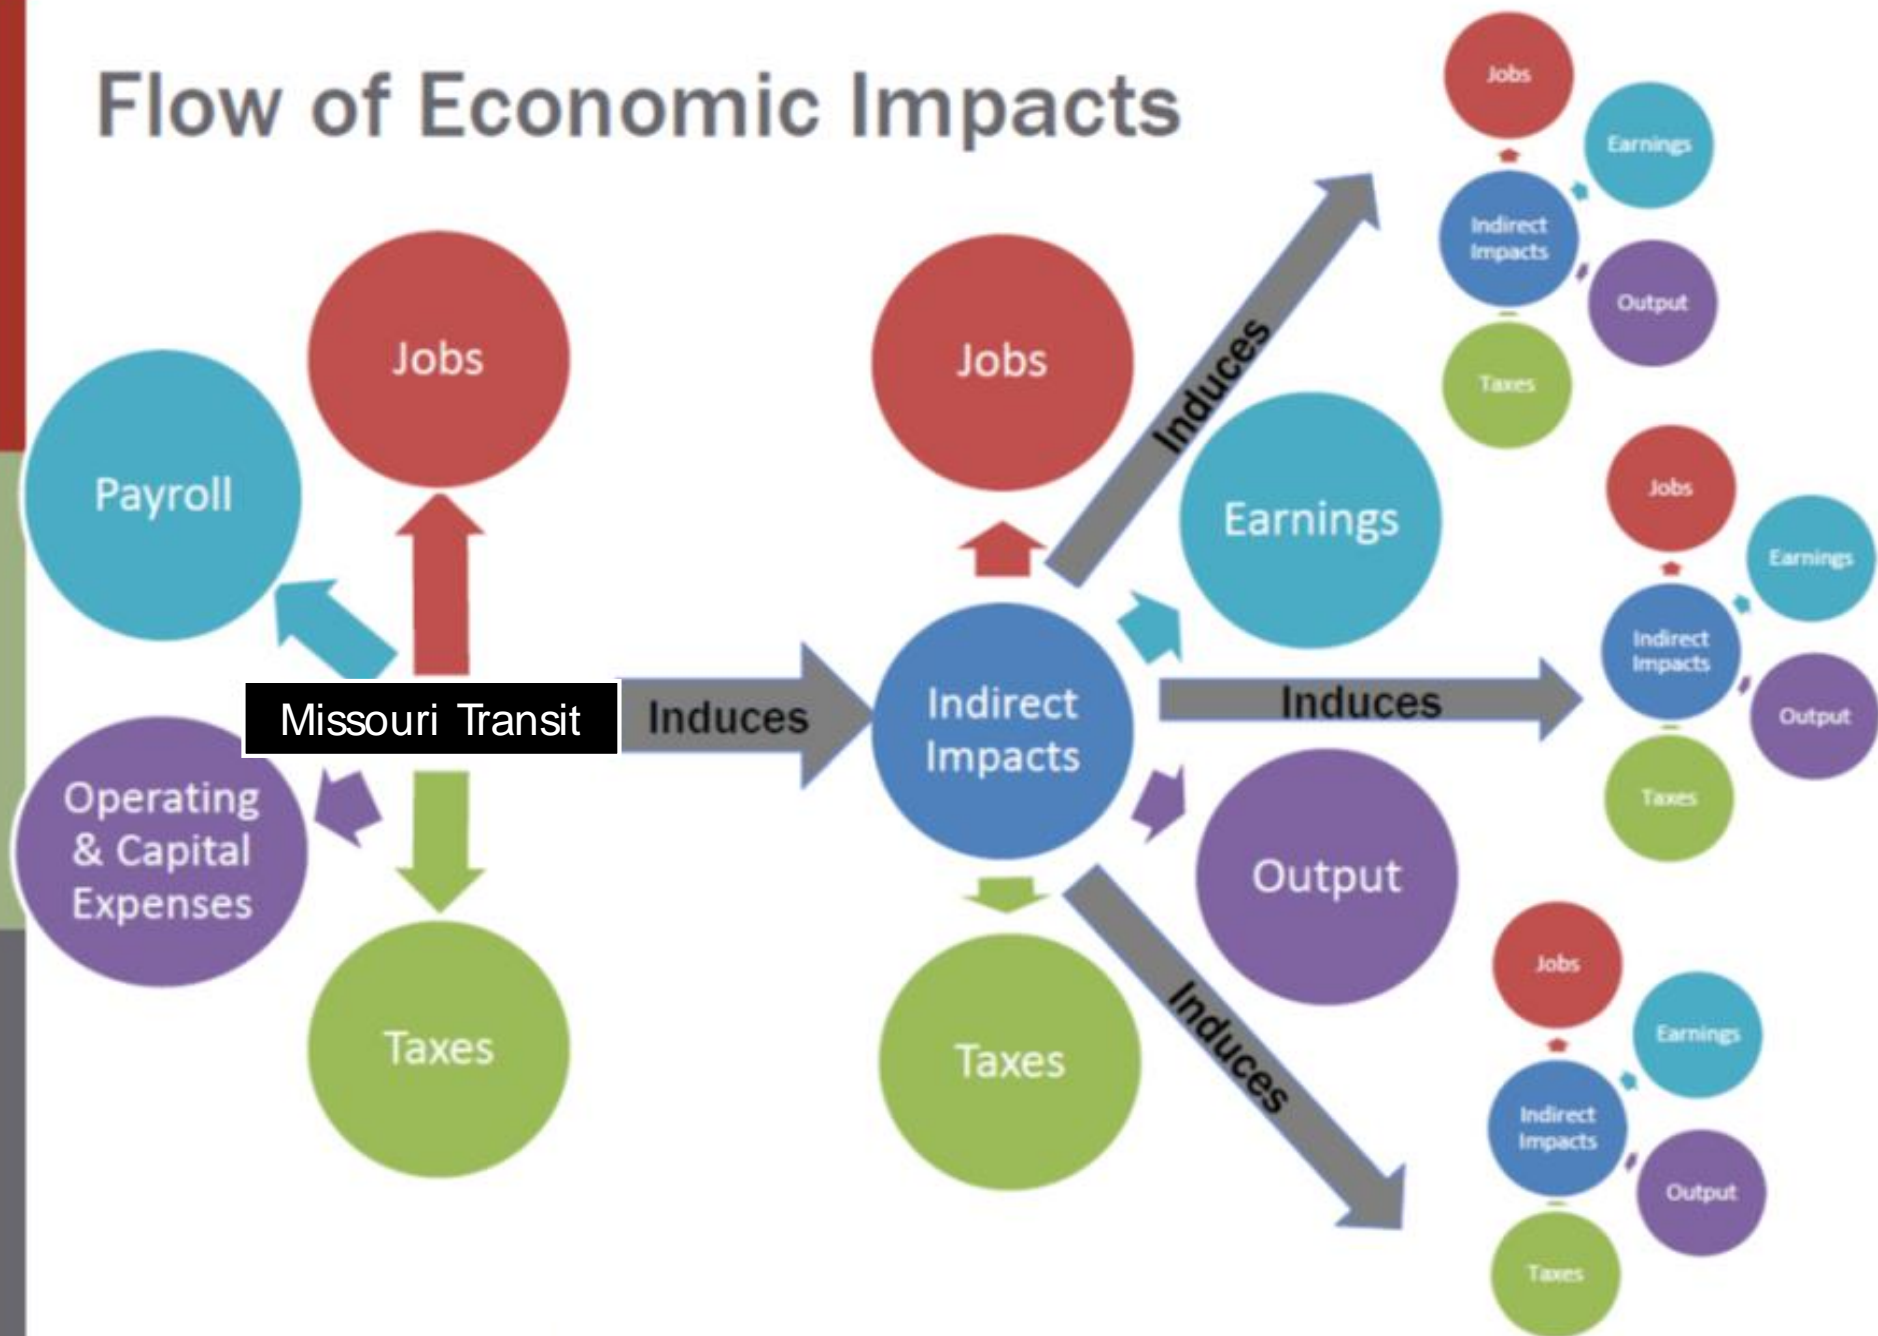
Flow of Economic Impacts

Jobs

Payroll

Missouri Transit

Operating & Capital Expenses

Taxes

Induces

Jobs

Indirect Impacts

Earnings

Output

Taxes

Induces

Induces

Induces

Jobs

Earnings

Indirect Impacts

Output

Taxes

Jobs

Earnings

Indirect Impacts

Output

Taxes

Jobs

Earnings

Indirect Impacts

Output

Taxes